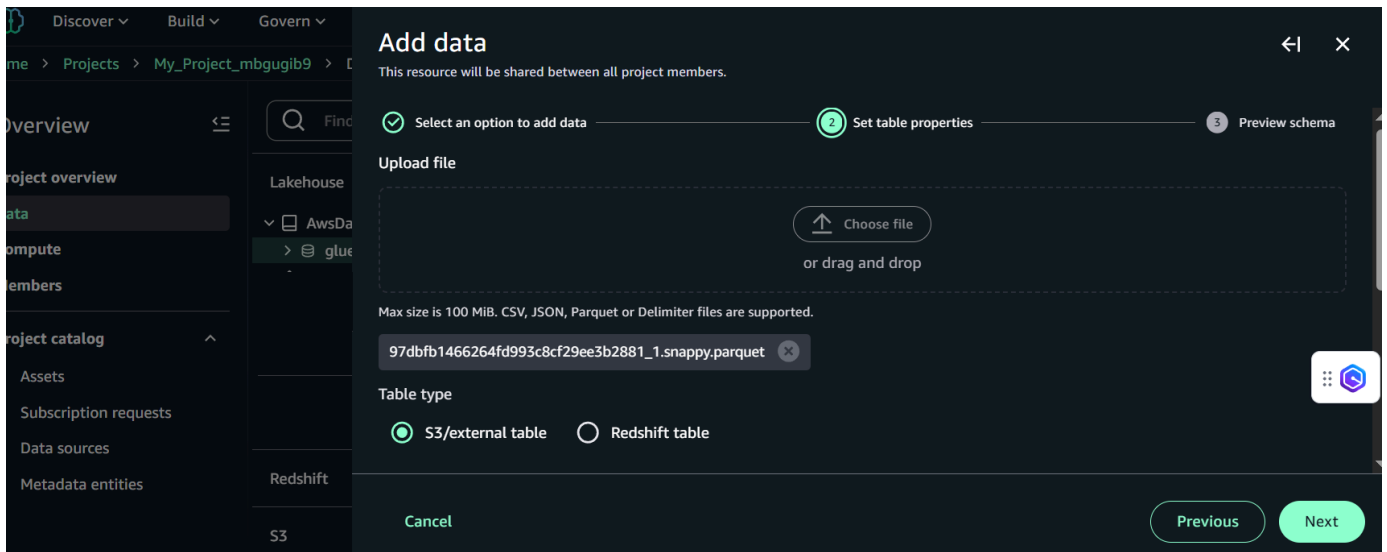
Discover Build Govern

me > Projects > My_Project_mbgugib9 > D

Overview

roject overview
ata
ompute
lembers

roject catalog
Assets
Subscription requests
Data sources
Metadata entities

Find

Lakehouse
AwsDa
glue

Redshift

S3

Add data
This resource will be shared between all project members.

Select an option to add data
2 Set table properties
3 Preview schema

Upload file

Choose file
or drag and drop

Max size is 100 MiB. CSV, JSON, Parquet or Delimiter files are supported.

97dbfb1466264fd993c8cf29ee3b2881_1.snappy.parquet

Table type

S3/external table
Redshift table

Cancel
Previous
Next